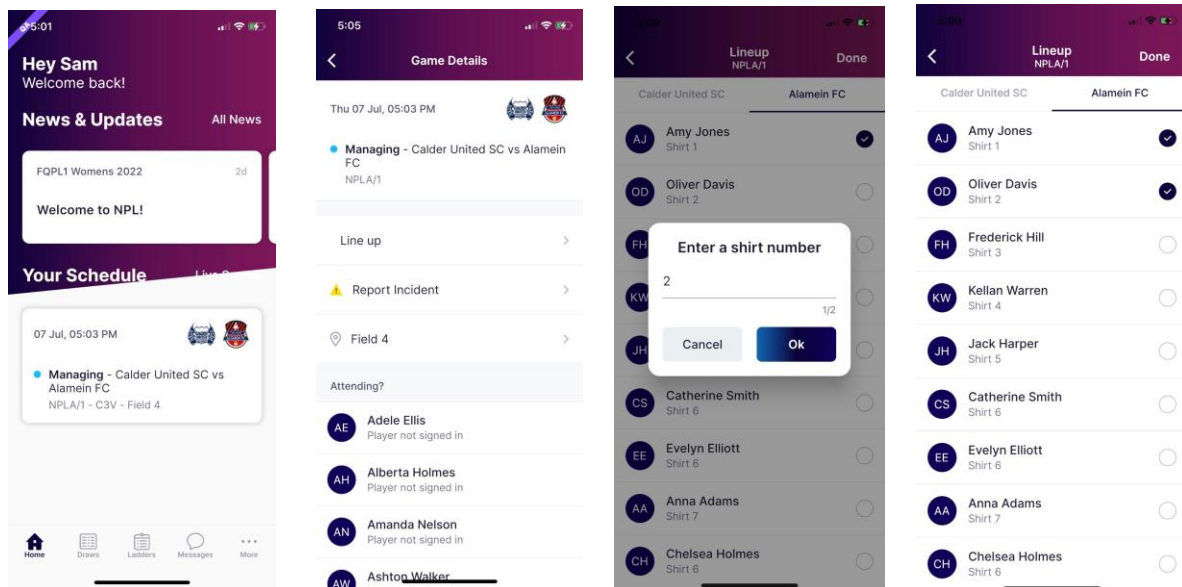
5:01

Hey Sam
Welcome back!

News & Updates
All News

FQPL1 Womens 2022
2d
Welcome to NPL!

Your Schedule
Live S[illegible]

07 Jul, 05:03 PM

Managing - Calder United SC vs Alamein FC
NPLA/1 - C3V - Field 4

Home
Draws
Ladders
Messages
More

5:05

Game Details

Thu 07 Jul, 05:03 PM

Managing - Calder United SC vs Alamein FC
NPLA/1

Line up
Report Incident
Field 4

Attending?

AE Adele Ellis
Player not signed in
AH Alberta Holmes
Player not signed in
AN Amanda Nelson
Player not signed in
AW Ashton Walker

Lineup
NPLA/1
Done

Calder United SC
Alamein FC

AJ Amy Jones
Shirt 1
OD Oliver Davis
Shirt 2
FH
KW
JH

Enter a shirt number
2
1/2
Cancel
Ok

CS Catherine Smith
Shirt 6
EE Evelyn Elliott
Shirt 6
AA Anna Adams
Shirt 7
CH Chelsea Holmes
Shirt 6

Lineup
NPLA/1
Done

Calder United SC
Alamein FC

AJ Amy Jones
Shirt 1
OD Oliver Davis
Shirt 2
FH Frederick Hill
Shirt 3
KW Kellan Warren
Shirt 4
JH Jack Harper
Shirt 5
CS Catherine Smith
Shirt 6
EE Evelyn Elliott
Shirt 6
AA Anna Adams
Shirt 7
CH Chelsea Holmes
Shirt 6